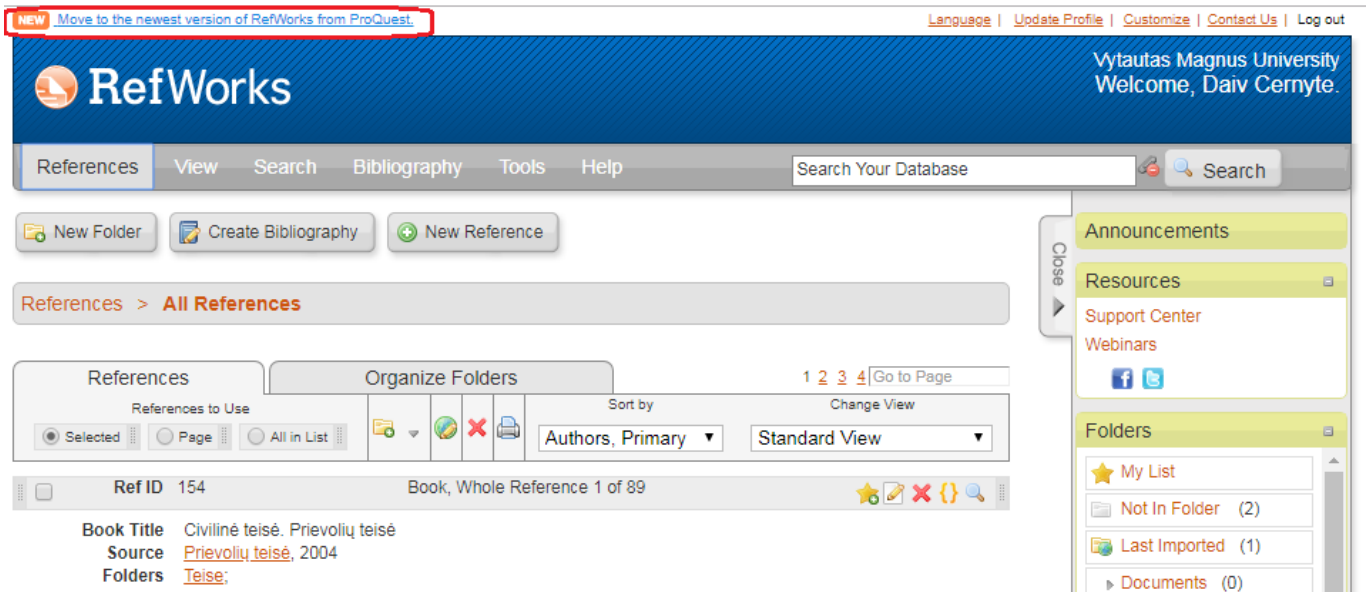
NEW Move to the newest version of RefWorks from ProQuest.

Language | Update Profile | Customize | Contact Us | Log out

RefWorks

Vytautas Magnus University
Welcome, Daiv Cernyte.

References View Search Bibliography Tools Help

Search Your Database

Search

New Folder Create Bibliography New Reference

Close

Announcements

Resources

Support Center
Webinars

References > All References

References Organize Folders

1 2 3 4 Go to Page

References to Use
Selected Page All in List

Sort by
Authors, Primary

Change View
Standard View

Folders

My List
Not In Folder (2)
Last Imported (1)
Documents (0)

Ref ID 154 Book, Whole Reference 1 of 89

Book Title Civilinė teisė. Prievolių teisė
Source Prievolių teisė, 2004
Folders Teise;